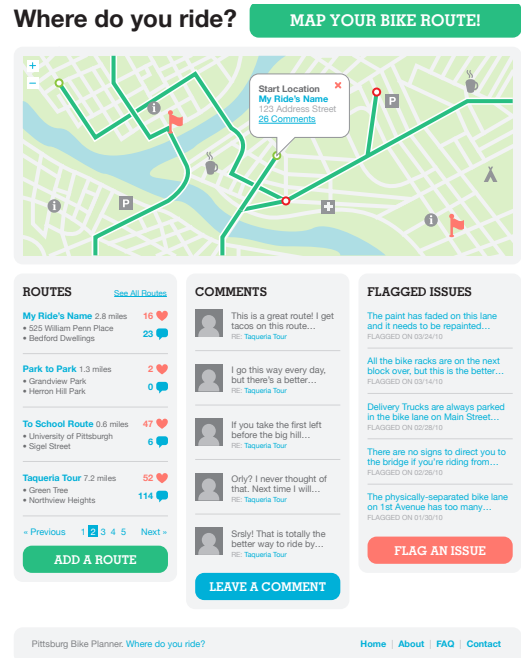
Where do you ride?

MAP YOUR BIKE ROUTE!

+
−

Start Location
My Ride's Name
123 Address Street
26 Comments

ROUTES
See All Routes

My Ride's Name 2.8 miles
• 525 William Penn Place
• Bedford Dwellings
16
23

Park to Park 1.3 miles
• Grandview Park
• Herron Hill Park
2
0

To School Route 0.6 miles
• University of Pittsburgh
• Sigel Street
47
6

Taqueria Tour 7.2 miles
• Green Tree
• Northview Heights
52
114

« Previous 1 2 3 4 5 Next »

ADD A ROUTE

COMMENTS

This is a great route! I get tacos on this route...
RE: Taqueria Tour

I go this way every day, but there's a better...
RE: Taqueria Tour

If you take the first left before the big hill...
RE: Taqueria Tour

Orly? I never thought of that. Next time I will...
RE: Taqueria Tour

Srsly! That is totally the better way to ride by...
RE: Taqueria Tour

LEAVE A COMMENT

FLAGGED ISSUES

The paint has faded on this lane and it needs to be repainted...
FLAGGED ON 02/24/10

All the bike racks are on the next block over, but this is the better...
FLAGGED ON 03/14/10

Delivery Trucks are always parked in the bike lane on Main Street...
FLAGGED ON 02/28/10

There are no signs to direct you to the bridge if you're riding from...
FLAGGED ON 02/28/10

The physically-separated bike lane on 1st Avenue has too many...
FLAGGED ON 01/30/10

FLAG AN ISSUE

Pittsburg Bike Planner. Where do you ride?

Home | About | FAQ | Contact